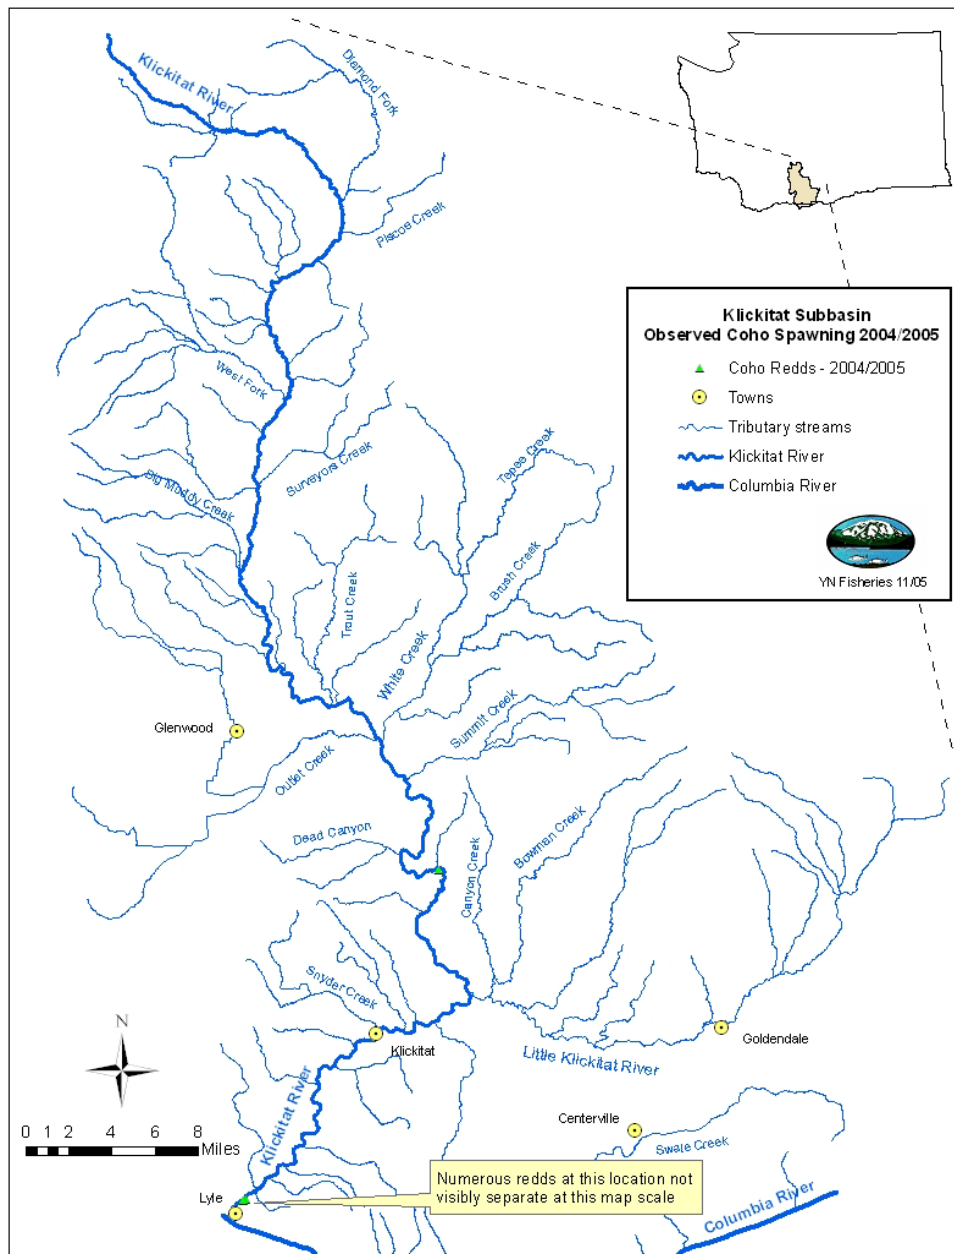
Klickitat River
Diamond Fork
Piscos Creek
Klickitat Subbasin
Observed Coho Spawning 2004/2005
Coho Redds - 2004/2005
Towns
Tributary streams
Klickitat River
Columbia River
YN Fisheries 11/05
West Fork
Surveyors Creek
Big Muddy Creek
Tepee Creek
Trout Creek
Brush Creek
White Creek
Summit Creek
Glenwood
Outlet Creek
Dead Canyon
Bowman Creek
Canyon Creek
Snyder Creek
Klickitat
Goldendale
Little Klickitat River
N
0 1 2 4 6 8
Miles
Klickitat River
Centerville
Swale Creek
Lyle
Numerous redds at this location not visibly separate at this map scale
Columbia River